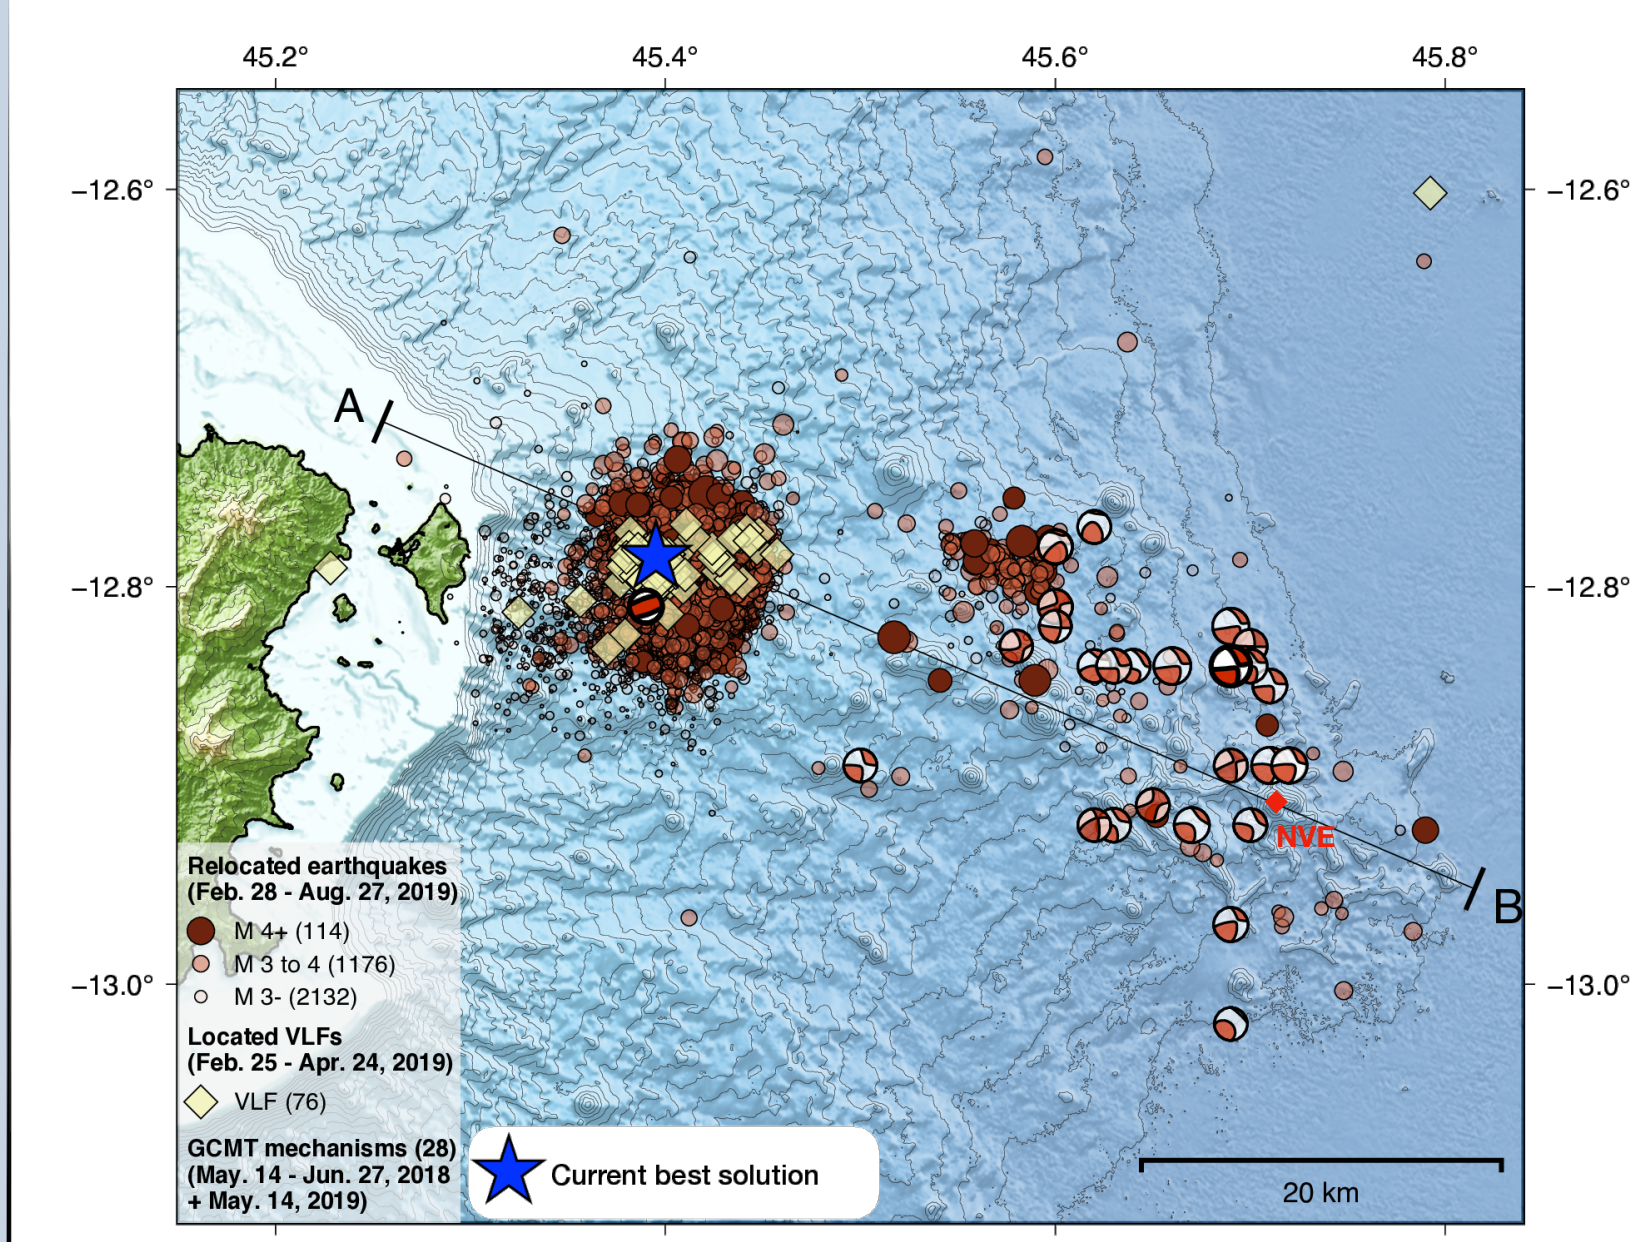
45.2°
45.4°
45.6°
45.8°

−12.6°
−12.6°
−12.8°
−12.8°
−13.0°
−13.0°

A
B
NVE

Relocated earthquakes
(Feb. 28 - Aug. 27, 2019)
M 4+ (114)
M 3 to 4 (1176)
M 3- (2132)

Located VLFs
(Feb. 25 - Apr. 24, 2019)
VLF (76)

GCMT mechanisms (28)
(May. 14 - Jun. 27, 2018
+ May. 14, 2019)

Current best solution

20 km